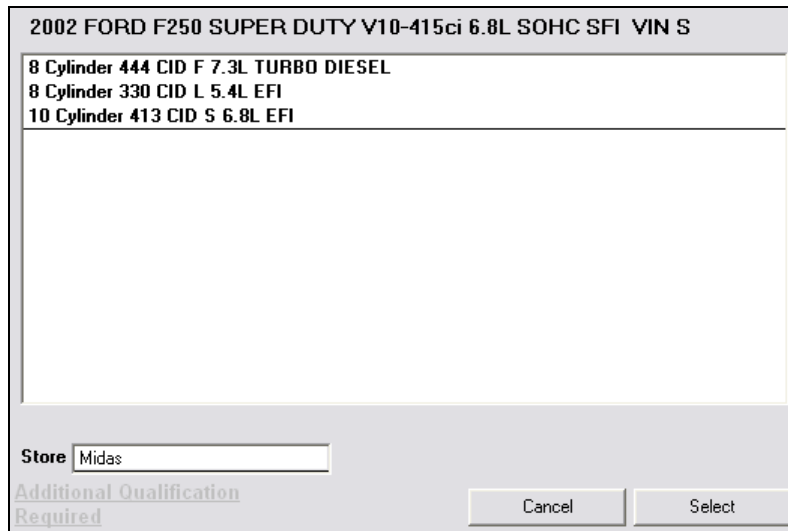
2002 FORD F250 SUPER DUTY V10-415ci 6.8L SOHC SFI VIN S

8 Cylinder 444 CID F 7.3L TURBO DIESEL
8 Cylinder 330 CID L 5.4L EFI
10 Cylinder 413 CID S 6.8L EFI

Store Midas

Additional Qualification Required

Cancel

Select